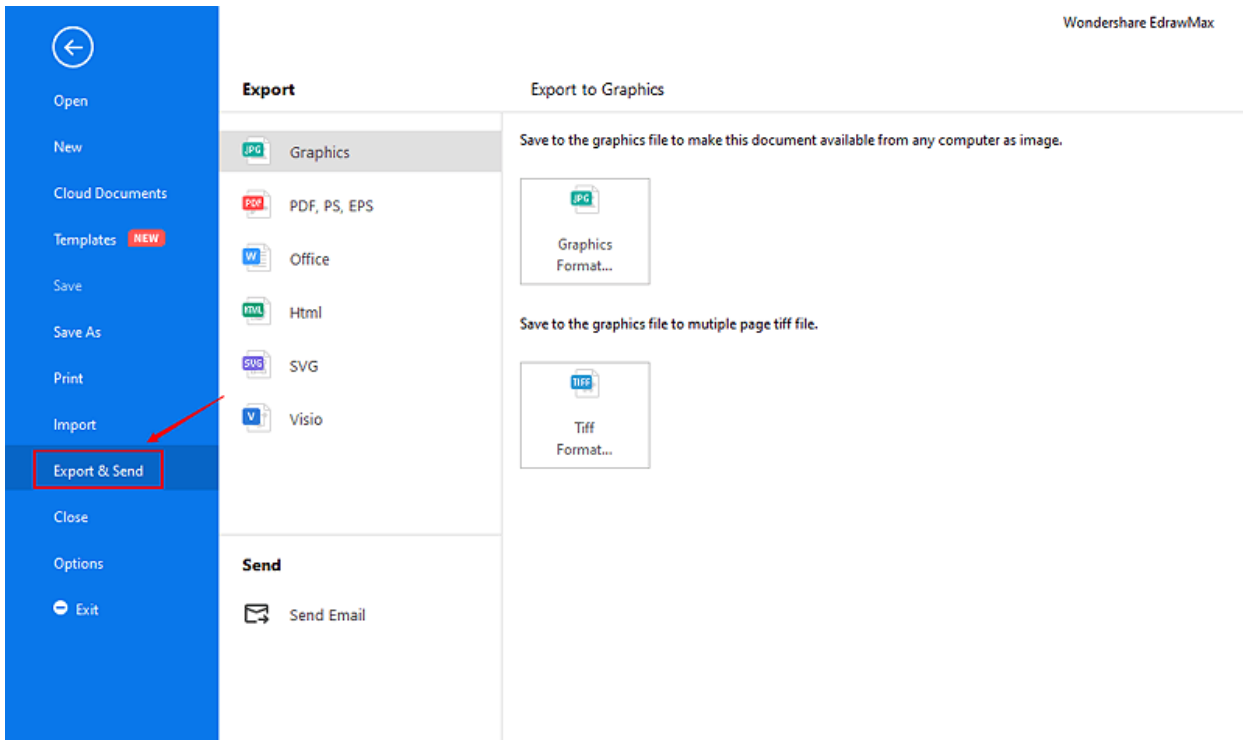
Wondershare EdrawMax

Open
New
Cloud Documents
Templates NEW
Save
Save As
Print
Import
Export & Send
Close
Options
Exit

Export

JPG Graphics
PDF PDF, PS, EPS
W Office
HTML Html
SVG SVG
V Visio

Send

Send Email

Export to Graphics

Save to the graphics file to make this document available from any computer as image.

JPG
Graphics Format...

Save to the graphics file to mutiple page tiff file.

TIFF
Tiff Format...